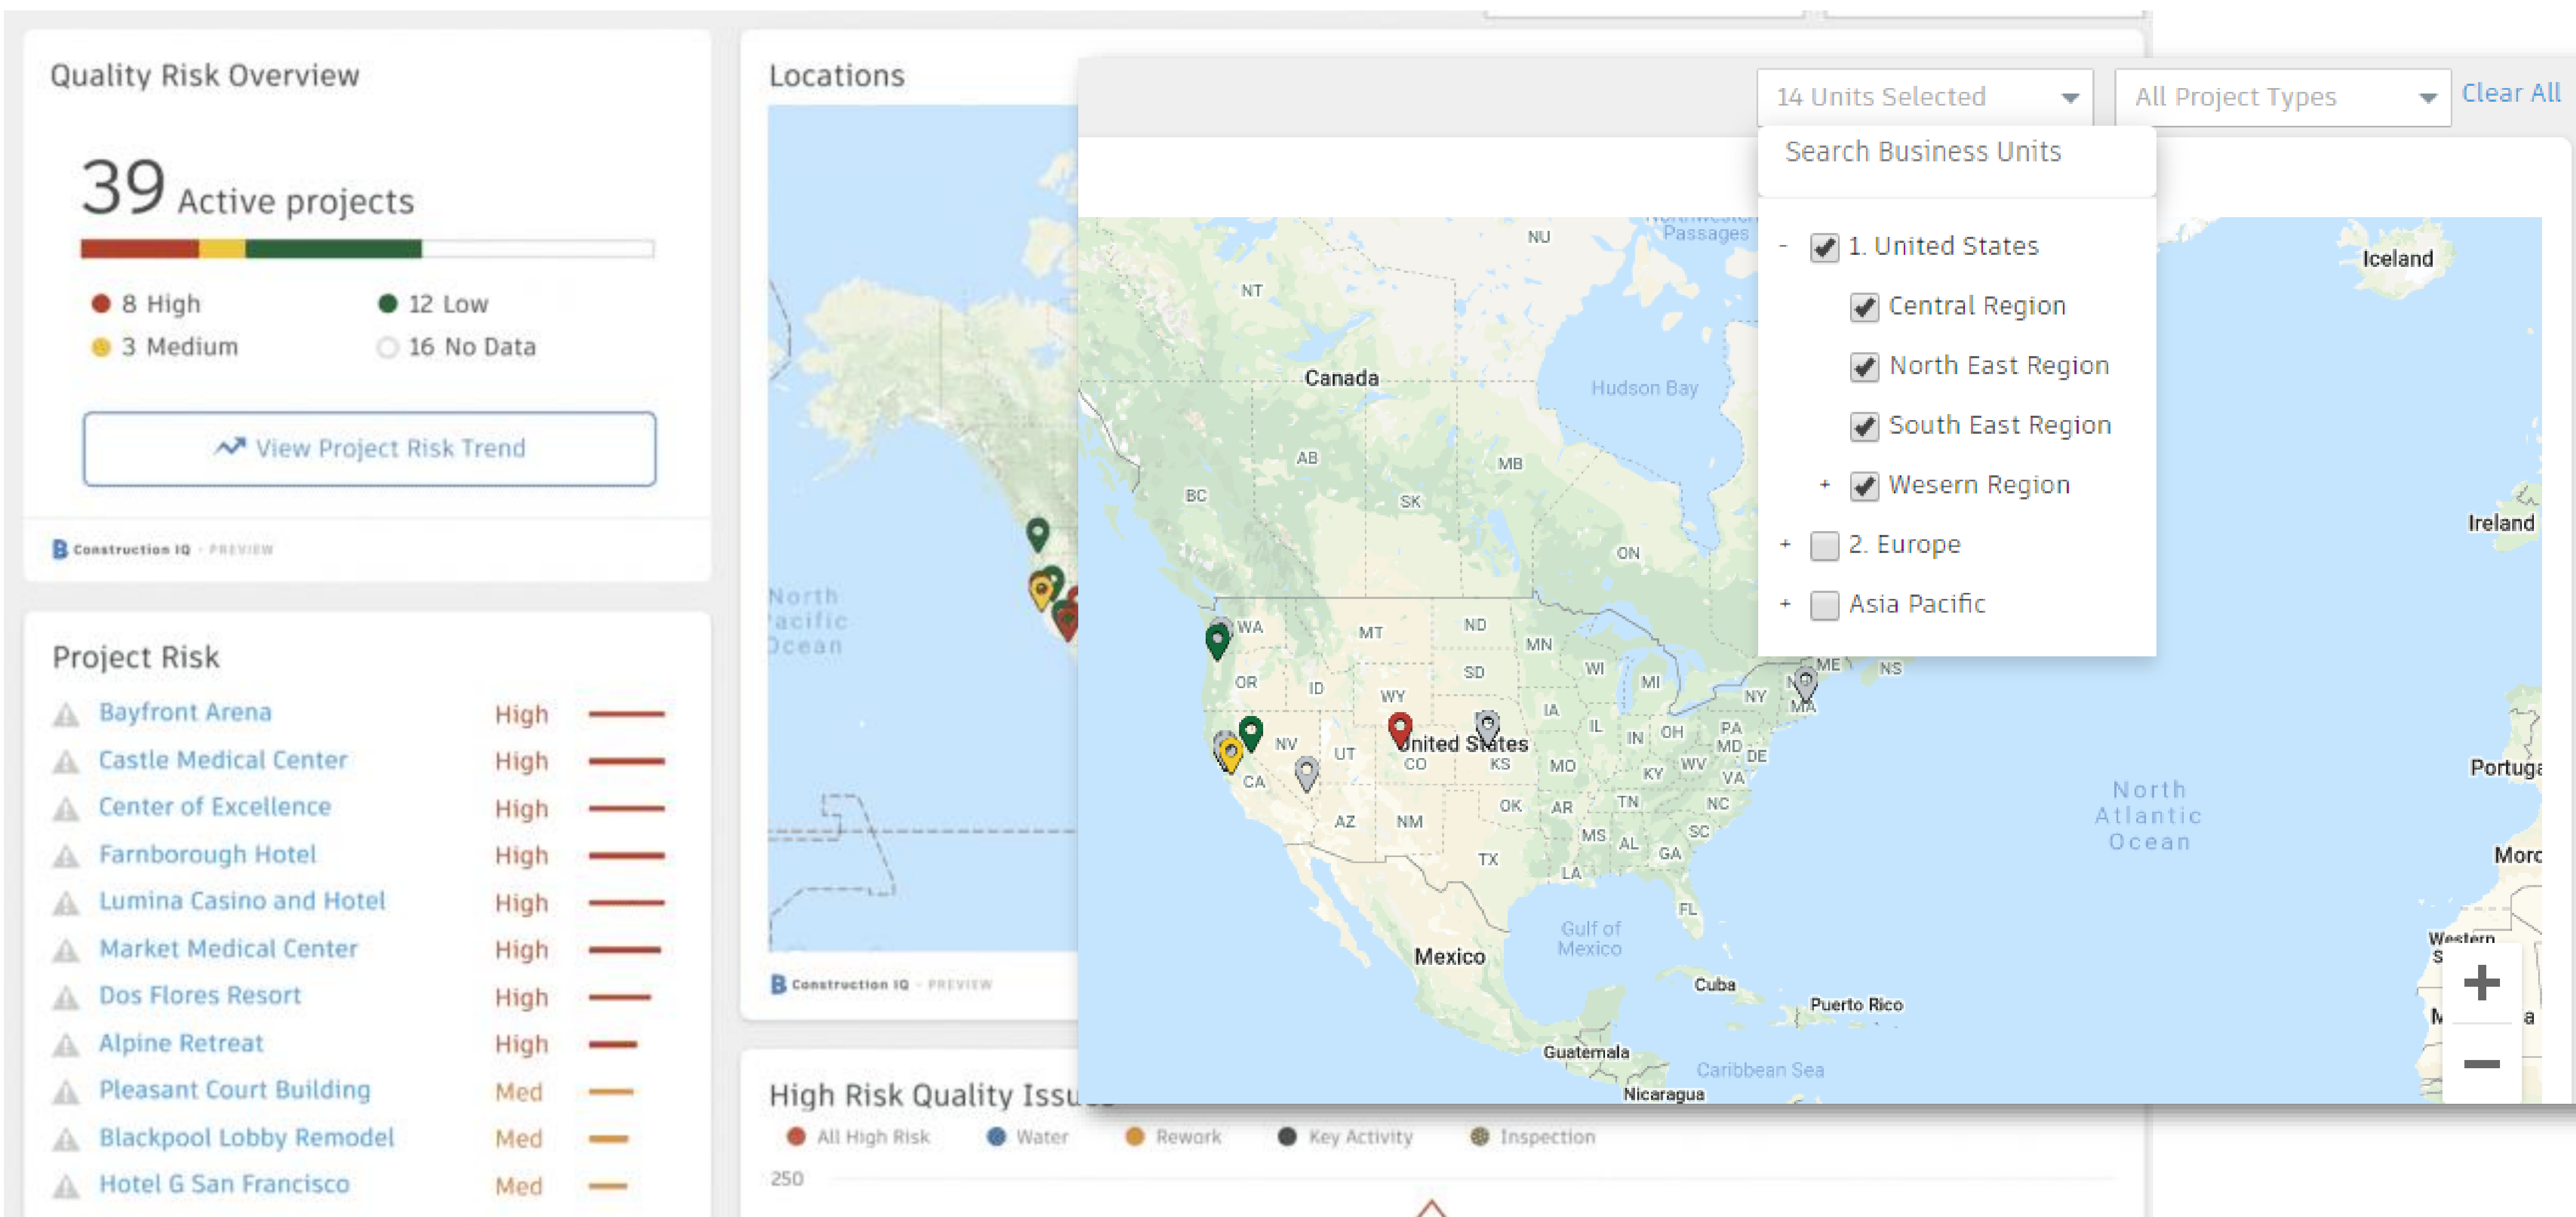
Quality Risk Overview

39 Active projects

8 High
12 Low
3 Medium
16 No Data

View Project Risk Trend

Construction IQ · PREVIEW

Project Risk

| | | |
|---|---|---|
| Bayfront Arena | High | |
| Castle Medical Center | High | |
| Center of Excellence | High | |
| Farnborough Hotel | High | |
| Lumina Casino and Hotel | High | |
| Market Medical Center | High | |
| Dos Flores Resort | High | |
| Alpine Retreat | High | |
| Pleasant Court Building | Med | |
| Blackpool Lobby Remodel | Med | |
| Hotel G San Francisco | Med | |

Locations

North Pacific Ocean

Construction IQ · PREVIEW

14 Units Selected
All Project Types
Clear All

Search Business Units

- 1. United States
Central Region
North East Region
South East Region
+ Wesern Region
+ 2. Europe
+ Asia Pacific

NU NT Passages Canada Hudson Bay AB MB BC SK ON WA MT ND MN OR ID SD WI MI WY NY ME NS MA IA United States NV UT CO KS IL IN OH PA MD DE CA MO KY WV VA AZ NM OK AR TN NC MS AL SC GA TX LA FL Gulf of Mexico Mexico Cuba Puerto Rico Guatemala Caribbean Sea Nicaragua Iceland Ireland Portuga North Atlantic Ocean Morc Western

High Risk Quality Issu

All High Risk
Water
Rework
Key Activity
Inspection

250